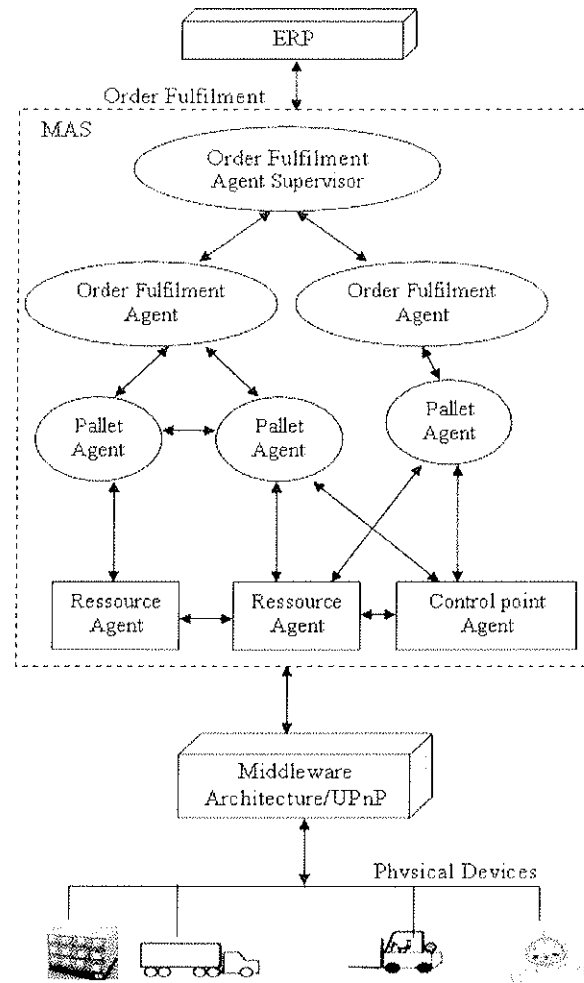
ERP

Order Fulfilment

MAS

Order Fulfilment Agent Supervisor

Order Fulfilment Agent

Order Fulfilment Agent

Pallet Agent

Pallet Agent

Pallet Agent

Ressource Agent

Ressource Agent

Control point Agent

Middleware Architecture/UPnP

Physical Devices